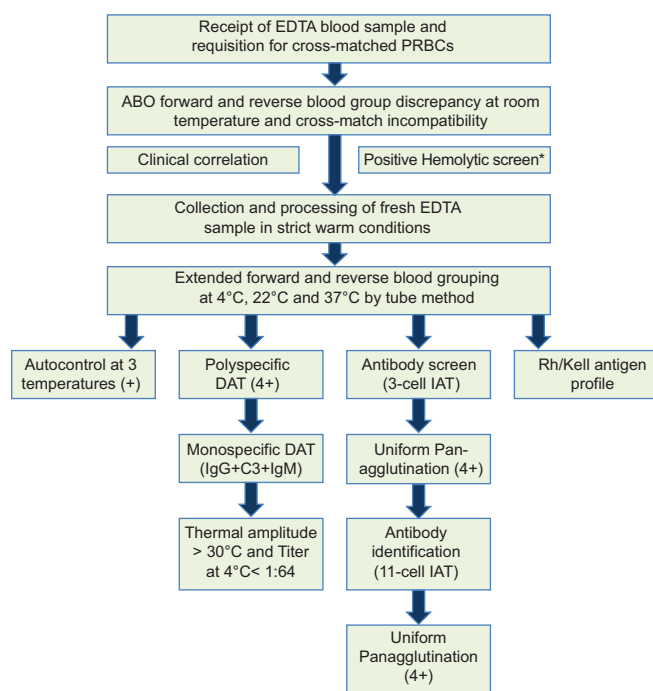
Receipt of EDTA blood sample and requisition for cross-matched PRBCs

ABO forward and reverse blood group discrepancy at room temperature and cross-match incompatibility

Clinical correlation

Positive Hemolytic screen*

Collection and processing of fresh EDTA sample in strict warm conditions

Extended forward and reverse blood grouping at 4°C, 22°C and 37°C by tube method

Autocontrol at 3 temperatures (+)

Polyspecific DAT (4+)

Monospecific DAT (IgG+C3+IgM)

Thermal amplitude > 30°C and Titer at 4°C< 1:64

Antibody screen (3-cell IAT)

Uniform Pan-agglutination (4+)

Antibody identification (11-cell IAT)

Uniform Panagglutination (4+)

Rh/Kell antigen profile